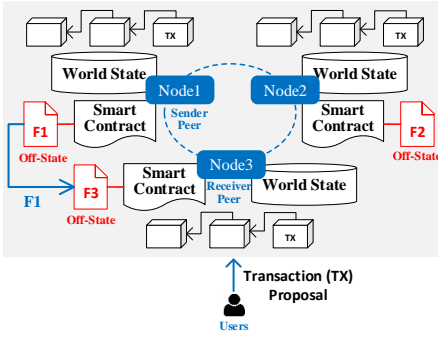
TX

World State

Node1

Sender Peer

Smart Contract

F1

Off-State

TX

World State

Node2

Smart Contract

F2

Off-State

F1

F3

Off-State

Smart Contract

Node3

Receiver Peer

World State

TX

Transaction (TX) Proposal

Users